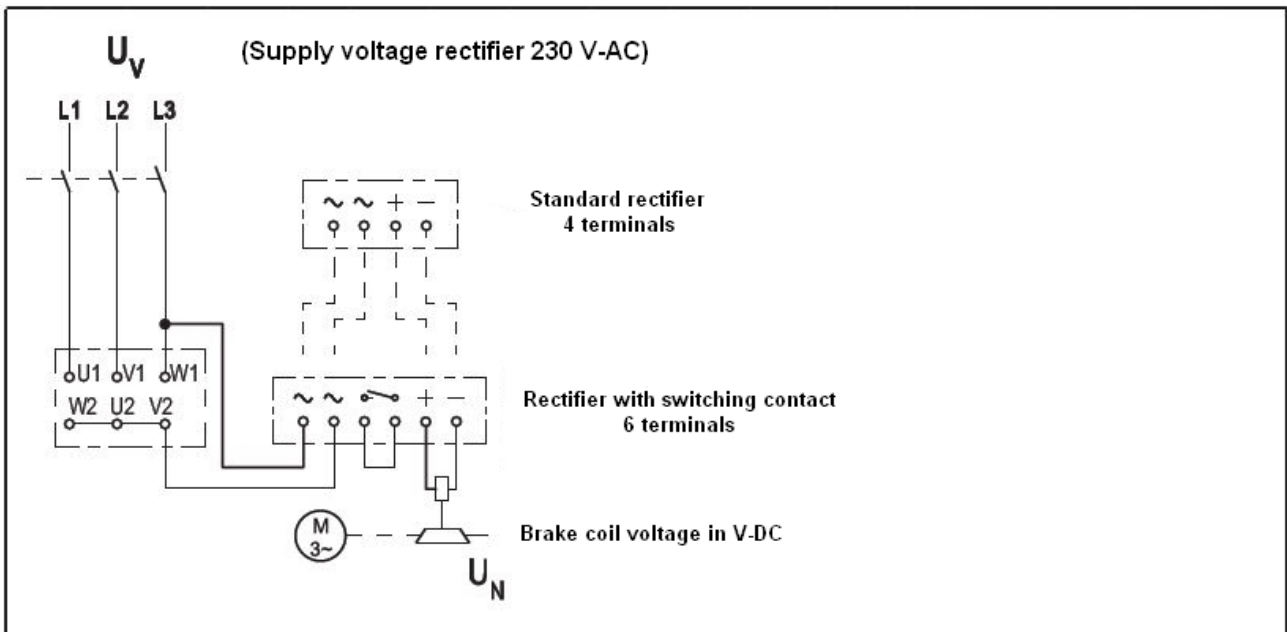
$U_V$ (Supply voltage rectifier 230 V-AC)

L1 L2 L3

~ ~ + −

Standard rectifier
4 terminals

U1 V1 W1
W2 U2 V2

~ ~ + −

Rectifier with switching contact
6 terminals

M
3~

Brake coil voltage in V-DC

$U_N$